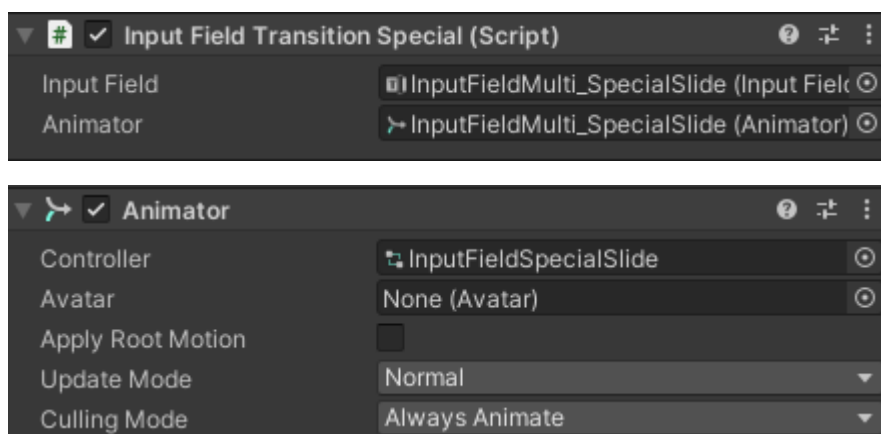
Input Field Transition Special (Script)

| | |
|---|---|
| Input Field | InputFieldMulti_SpecialSlide (Input Fielc |
| Animator | InputFieldMulti_SpecialSlide (Animator) |

Animator

| | |
|---|---|
| Controller | InputFieldSpecialSlide |
| Avatar | None (Avatar) |
| Apply Root Motion | |
| Update Mode | Normal |
| Culling Mode | Always Animate |